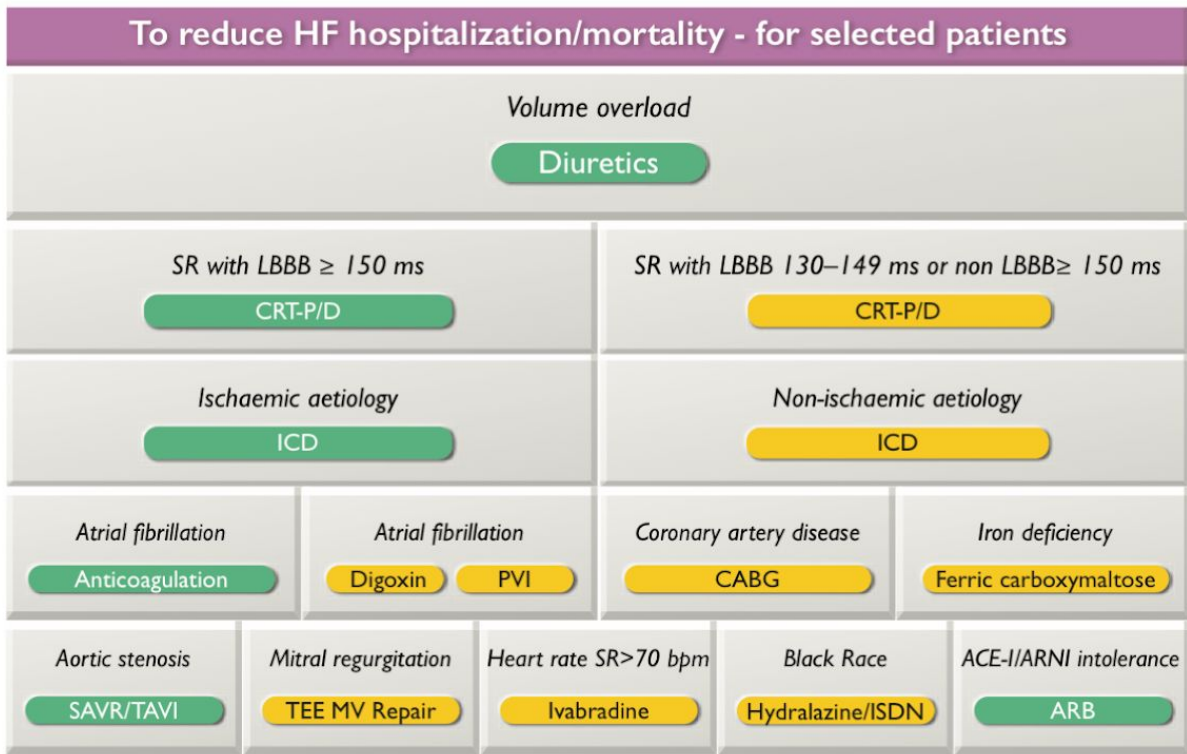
To reduce HF hospitalization/mortality - for selected patients

Volume overload

Diuretics

SR with LBBB ≥ 150 ms

CRT-P/D

SR with LBBB 130–149 ms or non LBBB≥ 150 ms

CRT-P/D

Ischaemic aetiology

ICD

Non-ischaemic aetiology

ICD

Atrial fibrillation

Anticoagulation

Atrial fibrillation

Digoxin

PVI

Coronary artery disease

CABG

Iron deficiency

Ferric carboxymaltose

Aortic stenosis

SAVR/TAVI

Mitral regurgitation

TEE MV Repair

Heart rate SR>70 bpm

Ivabradine

Black Race

Hydralazine/ISDN

ACE-I/ARNI intolerance

ARB